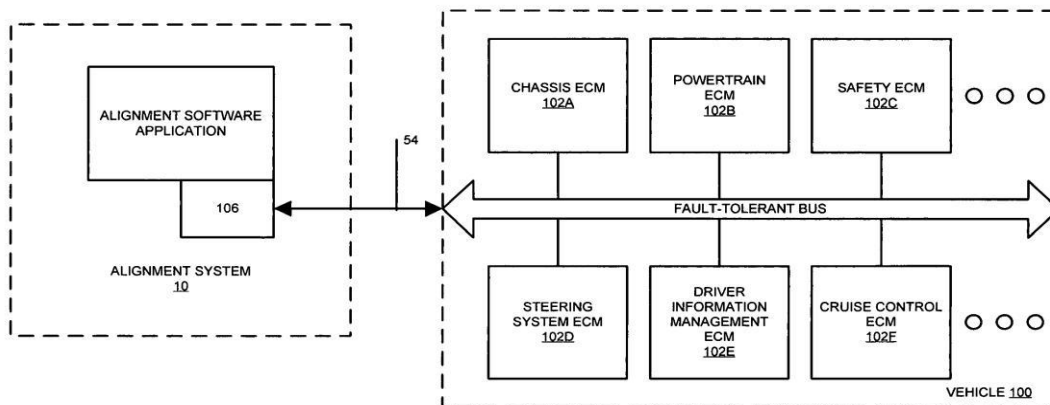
ALIGNMENT SOFTWARE APPLICATION

106

ALIGNMENT SYSTEM
10

54

CHASSIS ECM
102A

POWERTRAIN ECM
102B

SAFETY ECM
102C

FAULT-TOLERANT BUS

STEERING SYSTEM ECM
102D

DRIVER INFORMATION MANAGEMENT ECM
102E

CRUISE CONTROL ECM
102F

VEHICLE 100